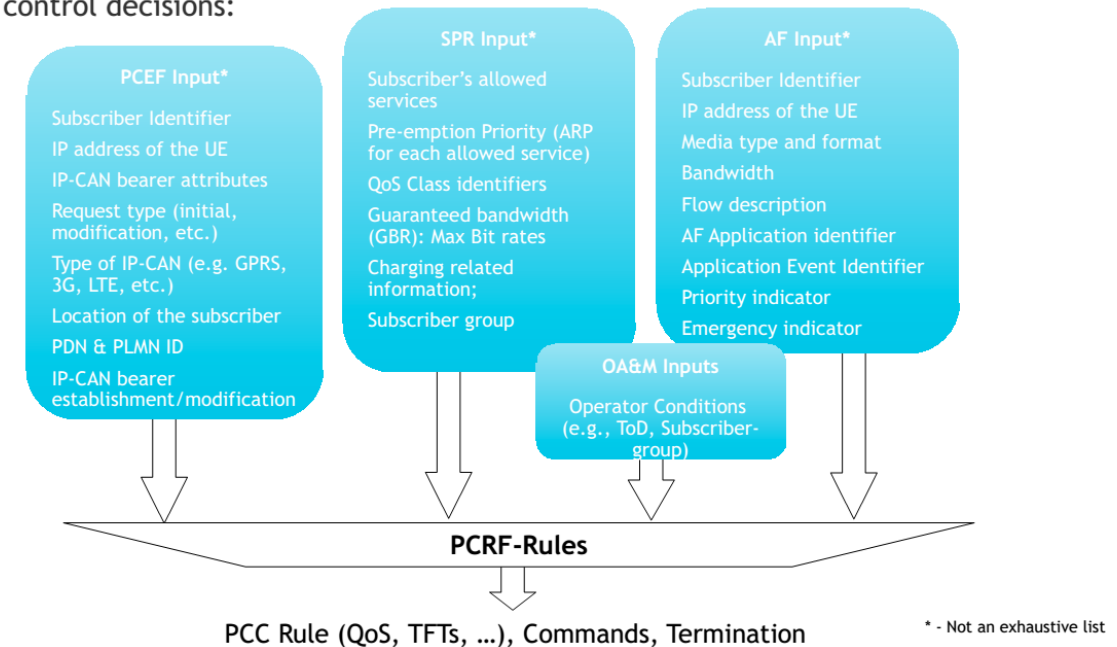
control decisions:

PCEF Input*

Subscriber Identifier

IP address of the UE

IP-CAN bearer attributes

Request type (initial, modification, etc.)

Type of IP-CAN (e.g. GPRS, 3G, LTE, etc.)

Location of the subscriber

PDN & PLMN ID

IP-CAN bearer establishment/modification

SPR Input*

Subscriber's allowed services

Pre-emption Priority (ARP for each allowed service)

QoS Class identifiers

Guaranteed bandwidth (GBR): Max Bit rates

Charging related information;

Subscriber group

AF Input*

Subscriber Identifier

IP address of the UE

Media type and format

Bandwidth

Flow description

AF Application identifier

Application Event Identifier

Priority indicator

Emergency indicator

OA&M Inputs

Operator Conditions (e.g., ToD, Subscriber-group)

PCRF-Rules

PCC Rule (QoS, TFTs, …), Commands, Termination

* - Not an exhaustive list